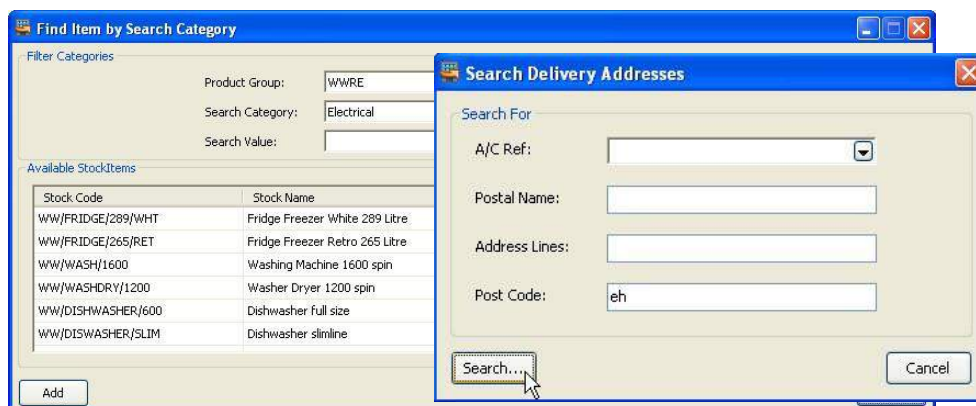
Find Item by Search Category

Filter Categories

Product Group: WWRE

Search Category: Electrical

Search Value:

Available StockItems

| Stock Code | Stock Name |
|---|---|
| WW/FRIDGE/289/WHT | Fridge Freezer White 289 Litre |
| WW/FRIDGE/265/RET | Fridge Freezer Retro 265 Litre |
| WW/WASH/1600 | Washing Machine 1600 spin |
| WW/WASHDRY/1200 | Washer Dryer 1200 spin |
| WW/DISHWASHER/600 | Dishwasher full size |
| WW/DISWASHER/SLIM | Dishwasher slimline |

Add

Search Delivery Addresses

Search For

A/C Ref:

Postal Name:

Address Lines:

Post Code: eh

Search...

Cancel